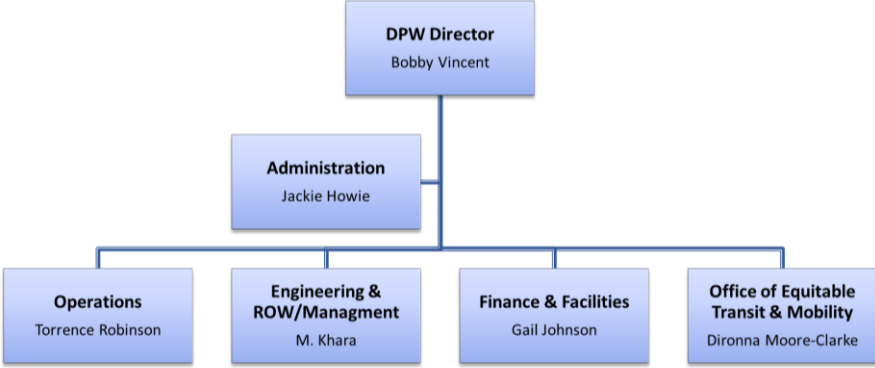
DPW Director
Bobby Vincent

Administration
Jackie Howie

Operations
Torrence Robinson

Engineering & ROW/Managment
M. Khara

Finance & Facilities
Gail Johnson

Office of Equitable Transit & Mobility
Dironna Moore-Clarke